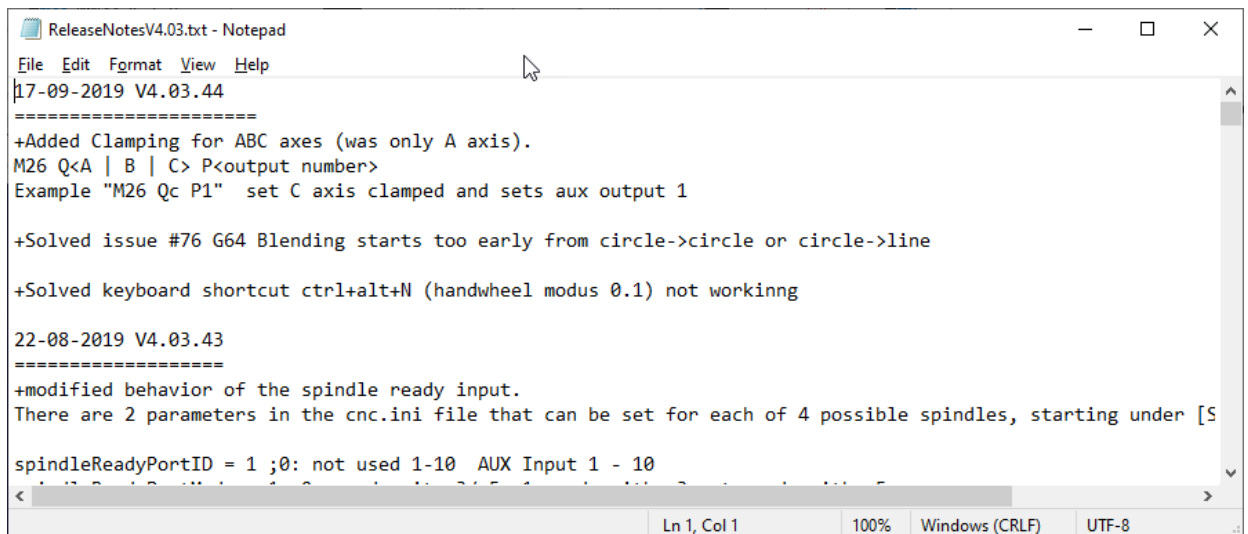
ReleaseNotesV4.03.txt - Notepad
File Edit Format View Help
17-09-2019 V4.03.44
======================
+Added Clamping for ABC axes (was only A axis).
M26 Q<A | B | C> P<output number>
Example "M26 Qc P1"  set C axis clamped and sets aux output 1

+Solved issue #76 G64 Blending starts too early from circle->circle or circle->line

+Solved keyboard shortcut ctrl+alt+N (handwheel modus 0.1) not workinng

22-08-2019 V4.03.43
===================
+modified behavior of the spindle ready input.
There are 2 parameters in the cnc.ini file that can be set for each of 4 possible spindles, starting under [S

spindleReadyPortID = 1 ;0: not used 1-10  AUX Input 1 - 10
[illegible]
Ln 1, Col 1	100%	Windows (CRLF)	UTF-8